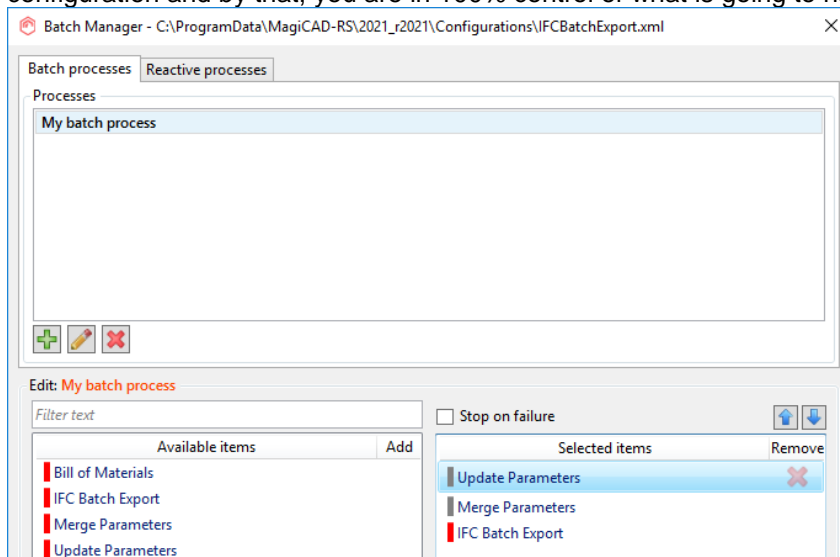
configuration and by that, you are in 100% control of what is going to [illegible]

Batch Manager - C:\ProgramData\MagiCAD-RS\2021_r2021\Configurations\IFCBatchExport.xml

Batch processes | Reactive processes

Processes

My batch process

Edit: My batch process

Filter text

Stop on failure

| Available items | Add |
|---|---|
| Bill of Materials | |
| IFC Batch Export | |
| Merge Parameters | |
| Update Parameters | |

| Selected items | Remove |
|---|---|
| Update Parameters | |
| Merge Parameters | |
| IFC Batch Export | |